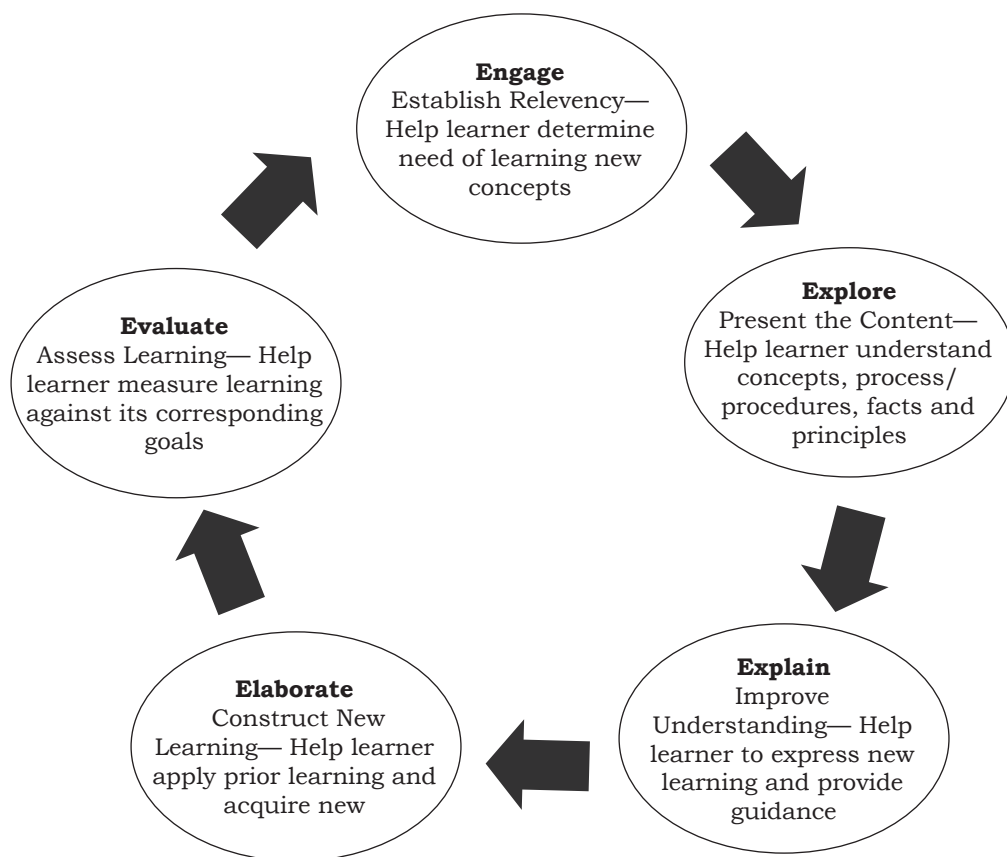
**Engage**
Establish Relevency— Help learner determine need of learning new concepts

**Explore**
Present the Content— Help learner understand concepts, process/ procedures, facts and principles

**Explain**
Improve Understanding— Help learner to express new learning and provide guidance

**Elaborate**
Construct New Learning— Help learner apply prior learning and acquire new

**Evaluate**
Assess Learning— Help learner measure learning against its corresponding goals